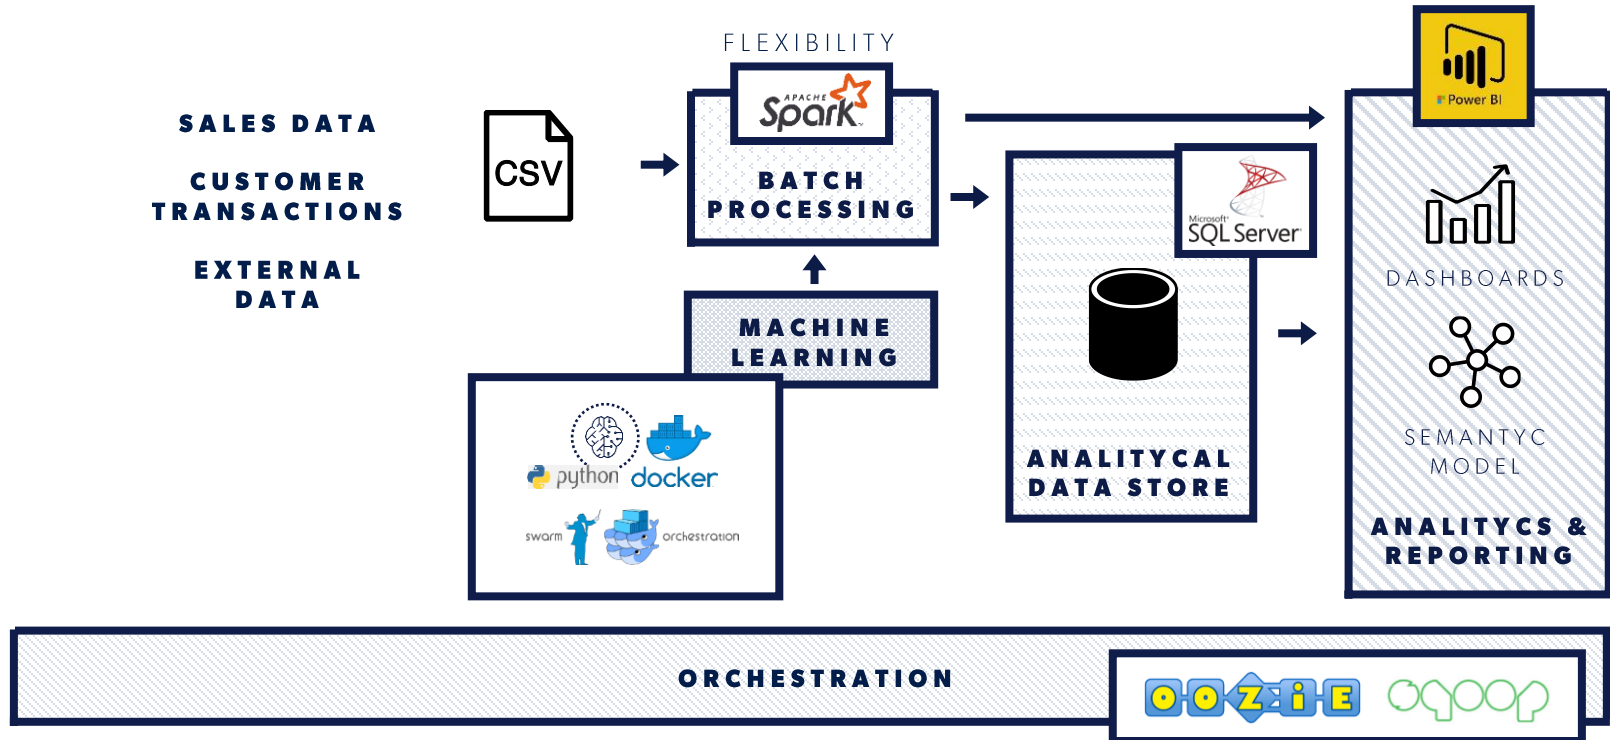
SALES DATA

CUSTOMER TRANSACTIONS

EXTERNAL DATA

CSV

FLEXIBILITY

APACHE Spark

BATCH PROCESSING

MACHINE LEARNING

python docker

swarm orchestration

Microsoft SQL Server

ANALITYCAL DATA STORE

Power BI

DASHBOARDS

SEMANTYC MODEL

ANALITYCS & REPORTING

ORCHESTRATION

OOZiE